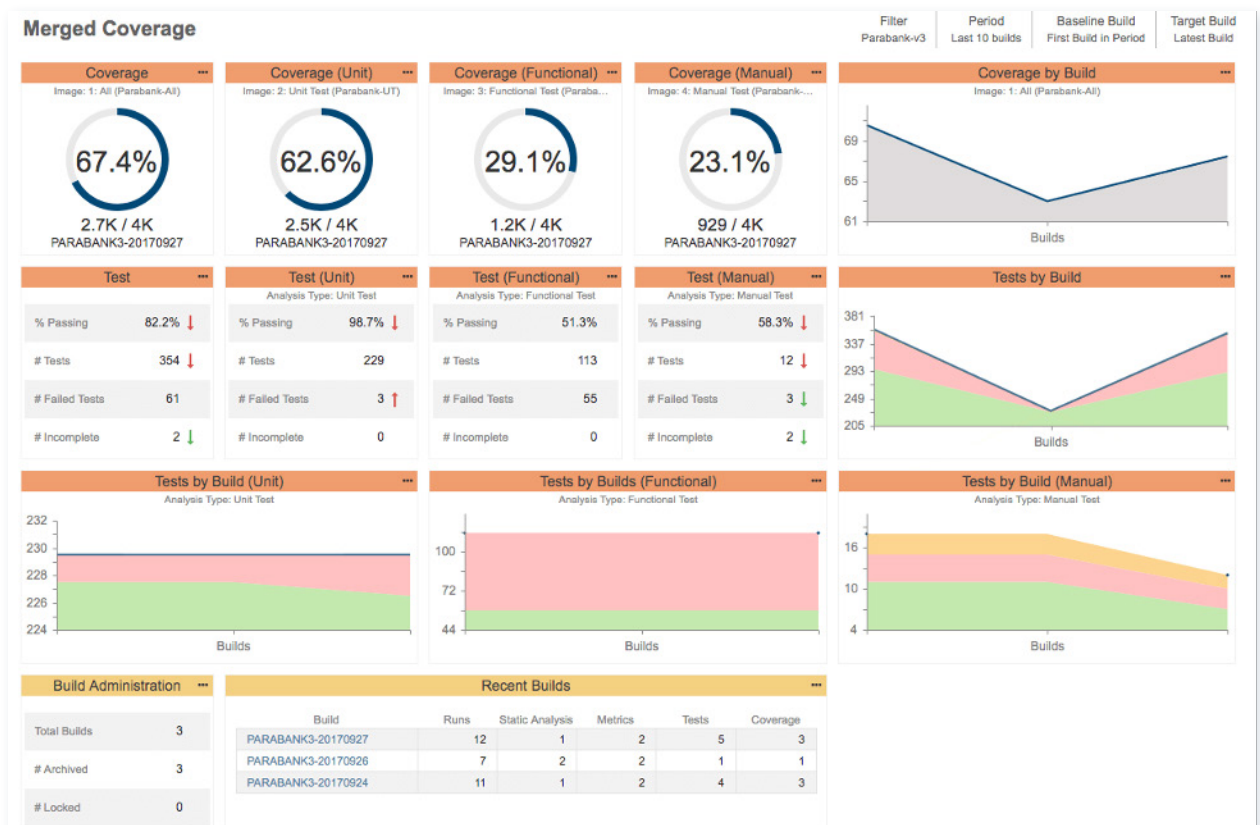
Merged Coverage

| Filter | Period | Baseline Build | Target Build |
|---|---|---|---|
| Parabank-v3 | Last 10 builds | First Build in Period | Latest Build |

Coverage ···
Image: 1: All (Parabank-All)
67.4%
2.7K / 4K
PARABANK3-20170927

Coverage (Unit) ···
Image: 2: Unit Test (Parabank-UT)
62.6%
2.5K / 4K
PARABANK3-20170927

Coverage (Functional) ···
Image: 3: Functional Test (Paraba...
29.1%
1.2K / 4K
PARABANK3-20170927

Coverage (Manual) ···
Image: 4: Manual Test (Parabank-...
23.1%
929 / 4K
PARABANK3-20170927

Coverage by Build ···
Image: 1: All (Parabank-All)
69
65
61
Builds

Test ···
| % Passing | 82.2% ↓ |
|---|---|
| # Tests | 354 ↓ |
| # Failed Tests | 61 |
| # Incomplete | 2 ↓ |

Test (Unit) ···
Analysis Type: Unit Test
| % Passing | 98.7% ↓ |
|---|---|
| # Tests | 229 |
| # Failed Tests | 3 ↑ |
| # Incomplete | 0 |

Test (Functional) ···
Analysis Type: Functional Test
| % Passing | 51.3% |
|---|---|
| # Tests | 113 |
| # Failed Tests | 55 |
| # Incomplete | 0 |

Test (Manual) ···
Analysis Type: Manual Test
| % Passing | 58.3% ↓ |
|---|---|
| # Tests | 12 ↓ |
| # Failed Tests | 3 ↓ |
| # Incomplete | 2 ↓ |

Tests by Build ···
381
337
293
249
205
Builds

Tests by Build (Unit) ···
Analysis Type: Unit Test
232
230
228
226
224
Builds

Tests by Builds (Functional) ···
Analysis Type: Functional Test
100
72
44
Builds

Tests by Build (Manual) ···
Analysis Type: Manual Test
16
10
4
Builds

Build Administration ···
| Total Builds | 3 |
|---|---|
| # Archived | 3 |
| # Locked | 0 |

Recent Builds ···
| Build | Runs | Static Analysis | Metrics | Tests | Coverage |
|---|---|---|---|---|---|
| PARABANK3-20170927 | 12 | 1 | 2 | 5 | 3 |
| PARABANK3-20170926 | 7 | 2 | 2 | 1 | 1 |
| PARABANK3-20170924 | 11 | 1 | 2 | 4 | 3 |